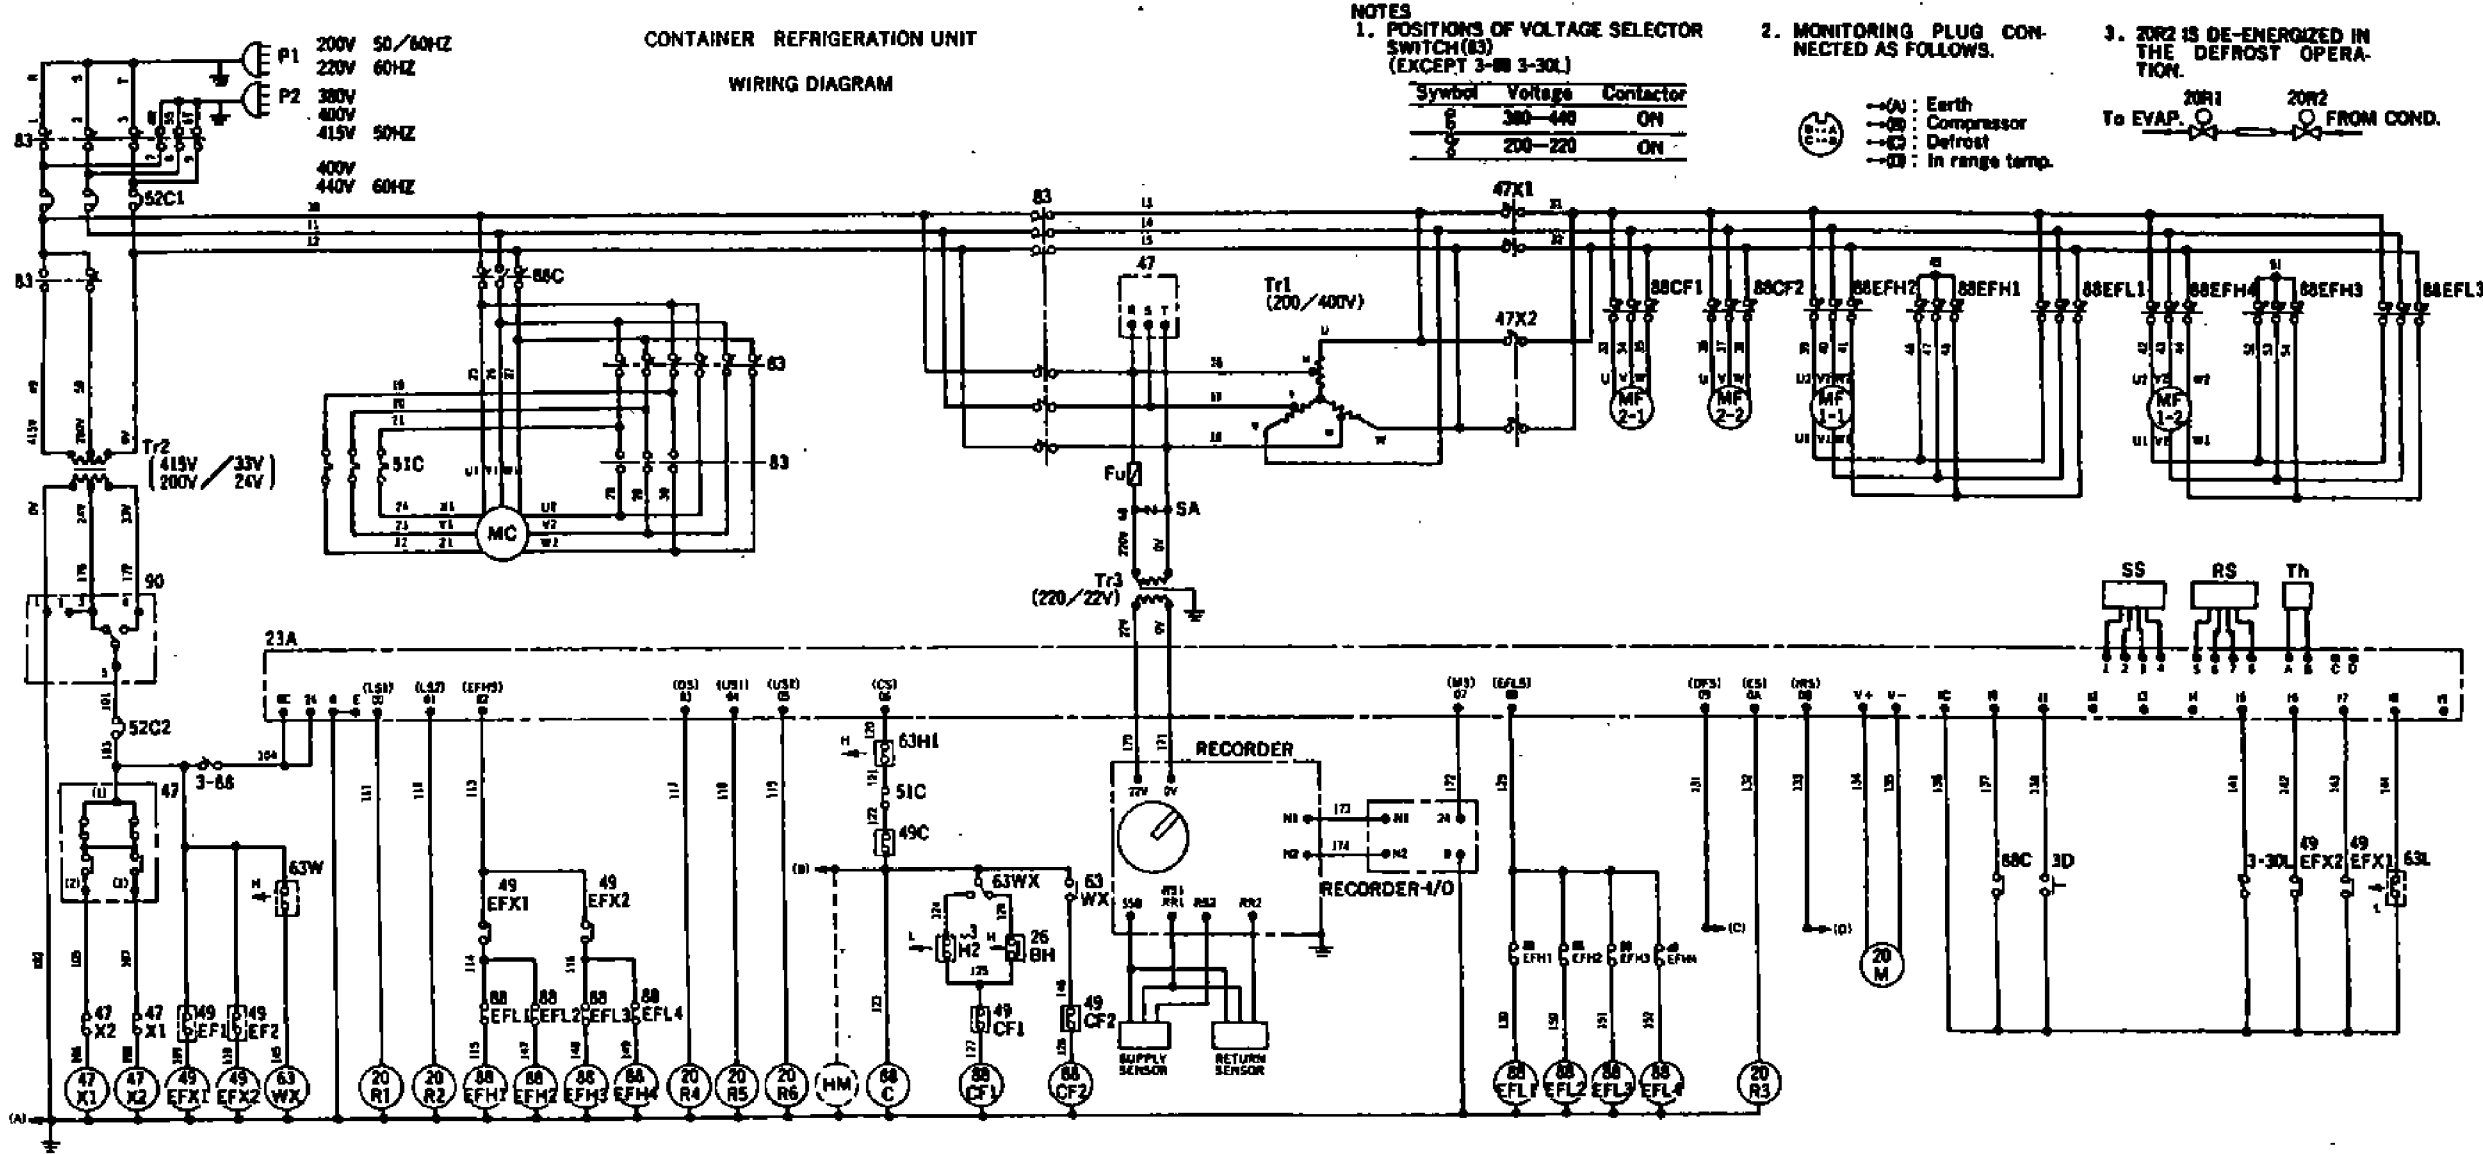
CONTAINER REFRIGERATION UNIT

WIRING DIAGRAM

P1 200V 50/60HZ
220V 60HZ

P2 380V
400V
415V 50HZ

400V
440V 60HZ

NOTES
1. POSITIONS OF VOLTAGE SELECTOR SWITCH(83)
(EXCEPT 3-88 3-30L)

| Symbol | Voltage | Contactor |
|---|---|---|
| | 380–440 | ON |
| | 200–220 | ON |

2. MONITORING PLUG CONNECTED AS FOLLOWS.

→(A) : Earth
→(B) : Compressor
→(C) : Defrost
→(D) : In range temp.

3. 20R2 IS DE-ENERGIZED IN THE DEFROST OPERATION.

20R1 20R2
To EVAP. FROM COND.

83
52C1
83
Tr2
(415V / 33V)
(200V / 24V)
90
52C2
3-88
47
63W
23A
88C
83
51C
MC
83
47
Tr1
(200/400V)
47X1
47X2
Fu
SA
Tr3
(220/22V)
88CF1
88CF2
88EFH2
88EFH1
88EFL1
88EFH4
88EFH3
88EFL3
MF 2-1
MF 2-2
MF 1-1
MF 1-2
SS
RS
Th
63H1
51C
49C
63WX
63 WX
H2
26 BH
49 CF1
49 CF2
RECORDER
22V 0V
RECORDER-I/O
SUPPLY SENSOR
RETURN SENSOR
49 EFX1
49 EFX2
88 EFL1
88 EFL2
88 EFL3
88 EFL4
47 X2
47 X1
49 EF1
49 EF2
88 EFH1
88 EFH2
88 EFH3
88 EFH4
88C
3D
3-30L
49 EFX2
49 EFX1
63L
20 M
47 X1
47 X2
49 EFX1
49 EFX2
63 WX
20 R1
20 R2
88 EFH1
88 EFH2
88 EFH3
88 EFH4
20 R4
20 R5
20 R6
HM
88 C
88 CF1
88 CF2
88 EFL1
88 EFL2
88 EFL3
88 EFL4
20 R3
(A)
(B)
(C)
(D)